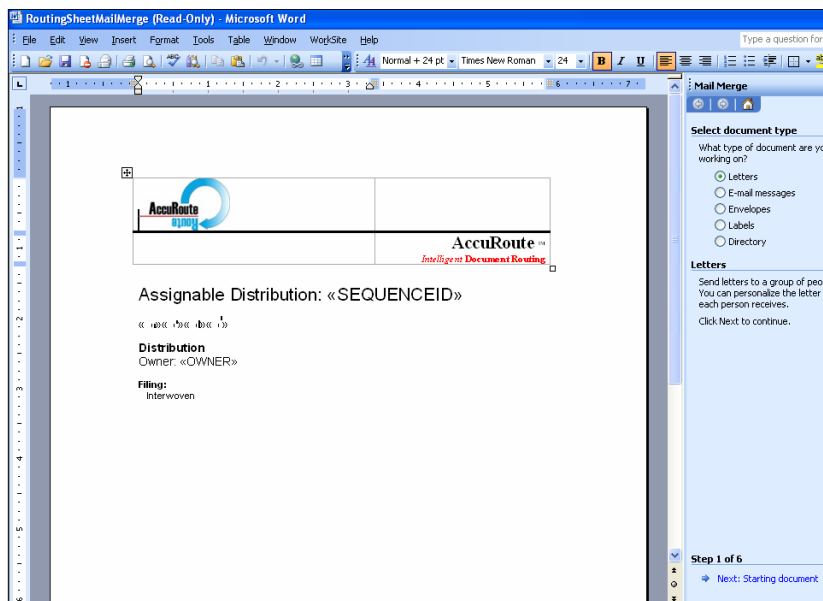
RoutingSheetMailMerge (Read-Only) - Microsoft Word

File Edit View Insert Format Tools Table Window WorkSite Help

Type a question for

Normal + 24 pt Times New Roman 24 B I U

Mail Merge

Select document type

What type of document are yo working on?

Letters
E-mail messages
Envelopes
Labels
Directory

Letters

Send letters to a group of peo You can personalize the letter each person receives.

Click Next to continue.

Step 1 of 6

Next: Starting document

AccuRoute Route

AccuRoute ™
Intelligent Document Routing

Assignable Distribution: «SEQUENCEID»

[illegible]

Distribution
Owner: «OWNER»

Filing:
Interwoven